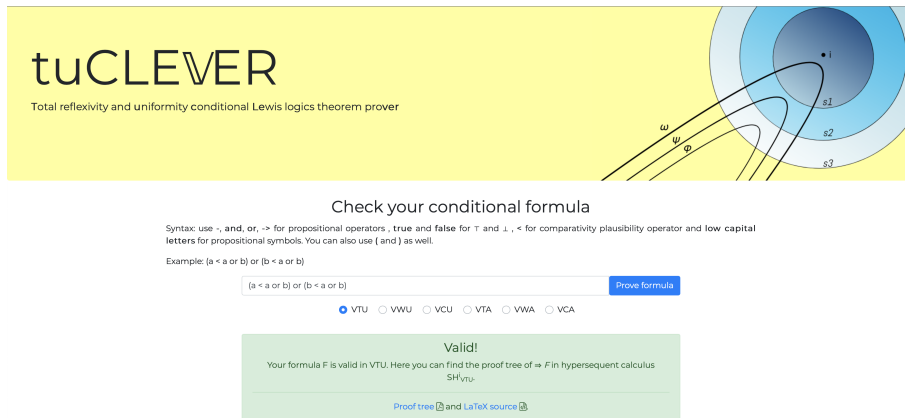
tuCLEVER

Total reflexivity and uniformity conditional Lewis logics theorem prover

i

s1

s2

s3

ω

ψ

φ

Check your conditional formula

Syntax: use -, and, or, -> for propositional operators , true and false for ⊤ and ⊥ , < for comparativity plausibility operator and low capital letters for propositional symbols. You can also use ( and ) as well.

Example: (a < a or b) or (b < a or b)

(a < a or b) or (b < a or b)

Prove formula

VTU VWU VCU VTA VWA VCA

Valid!

Your formula F is valid in VTU. Here you can find the proof tree of ⇒ F in hypersequent calculus $SH^i_{VTU}$.

Proof tree and LaTeX source